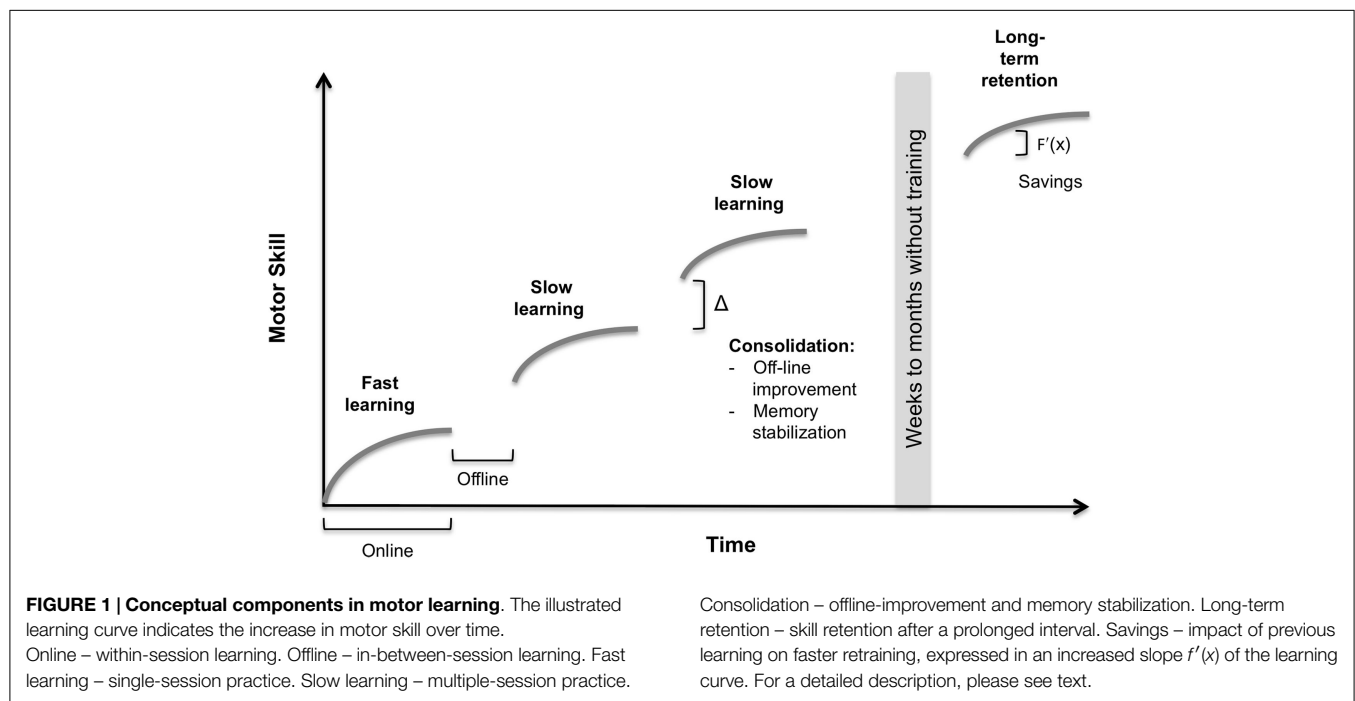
Long-term retention

F′(x)

Savings

Weeks to months without training

Slow learning

Slow learning

Δ

Motor Skill

Consolidation:
- Off-line improvement
- Memory stabilization

Fast learning

Offline

Online

Time

**FIGURE 1 | Conceptual components in motor learning**. The illustrated learning curve indicates the increase in motor skill over time.
Online – within-session learning. Offline – in-between-session learning. Fast learning – single-session practice. Slow learning – multiple-session practice.

Consolidation – offline-improvement and memory stabilization. Long-term retention – skill retention after a prolonged interval. Savings – impact of previous learning on faster retraining, expressed in an increased slope $f'(x)$ of the learning curve. For a detailed description, please see text.